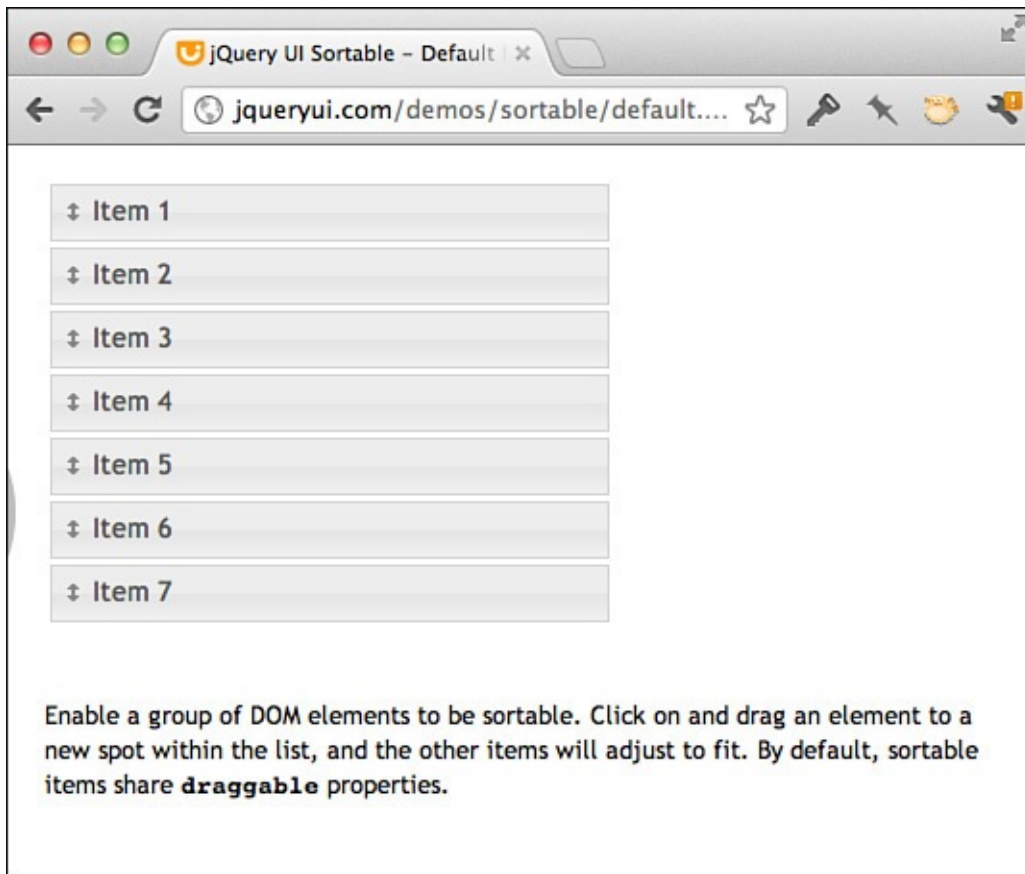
jQuery UI Sortable – Default

jqueryui.com/demos/sortable/default....

Item 1

Item 2

Item 3

Item 4

Item 5

Item 6

Item 7

Enable a group of DOM elements to be sortable. Click on and drag an element to a new spot within the list, and the other items will adjust to fit. By default, sortable items share draggable properties.